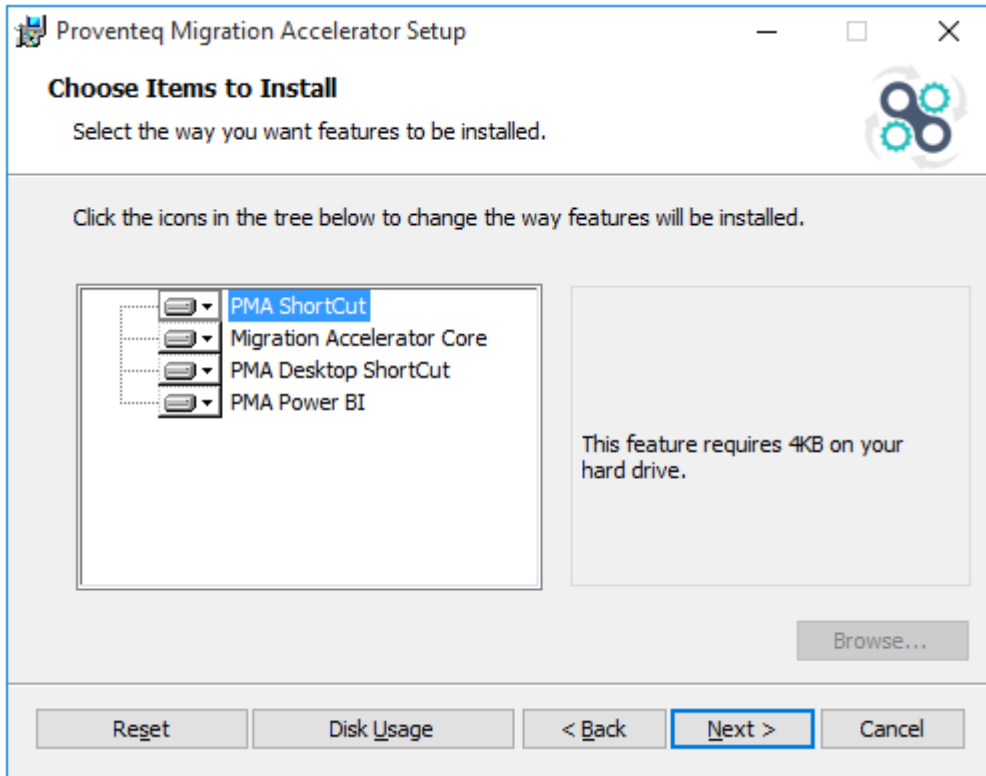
Proventeq Migration Accelerator Setup

Choose Items to Install

Select the way you want features to be installed.

Click the icons in the tree below to change the way features will be installed.

PMA ShortCut
Migration Accelerator Core
PMA Desktop ShortCut
PMA Power BI

This feature requires 4KB on your hard drive.

Browse...

Reset
Disk Usage
< Back
Next >
Cancel